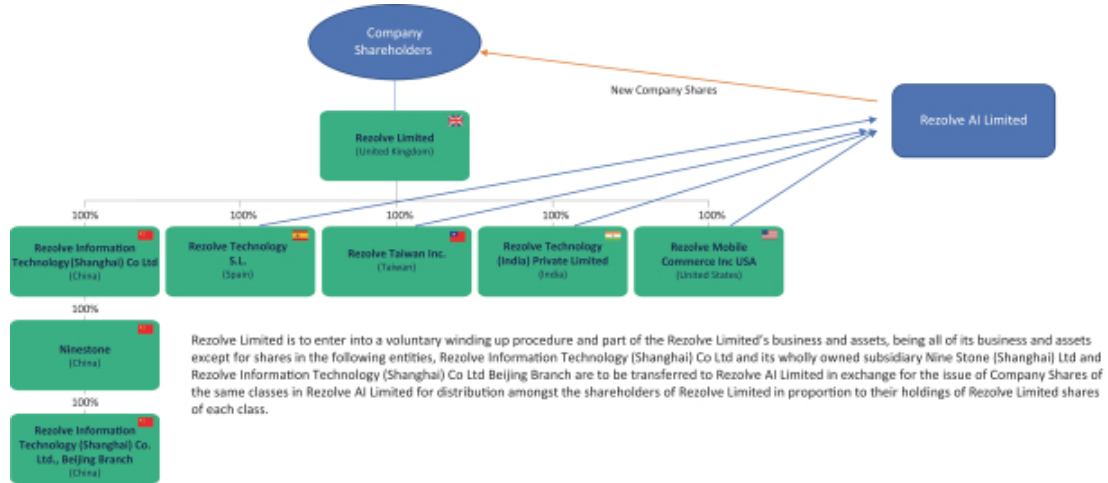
Company Shareholders

New Company Shares

Rezolve AI Limited

Rezolve Limited
(United Kingdom)

100%
100%
100%
100%
100%

Rezolve Information Technology (Shanghai) Co Ltd
(China)

Rezolve Technology S.L.
(Spain)

Rezolve Taiwan Inc.
(Taiwan)

Rezolve Technology (India) Private Limited
(India)

Rezolve Mobile Commerce Inc USA
(United States)

100%

Ninestone
(China)

100%

Rezolve Information Technology (Shanghai) Co. Ltd., Beijing Branch
(China)

Rezolve Limited is to enter into a voluntary winding up procedure and part of the Rezolve Limited's business and assets, being all of its business and assets except for shares in the following entities, Rezolve Information Technology (Shanghai) Co Ltd and its wholly owned subsidiary Nine Stone (Shanghai) Ltd and Rezolve Information Technology (Shanghai) Co Ltd Beijing Branch are to be transferred to Rezolve AI Limited in exchange for the issue of Company Shares of the same classes in Rezolve AI Limited for distribution amongst the shareholders of Rezolve Limited in proportion to their holdings of Rezolve Limited shares of each class.